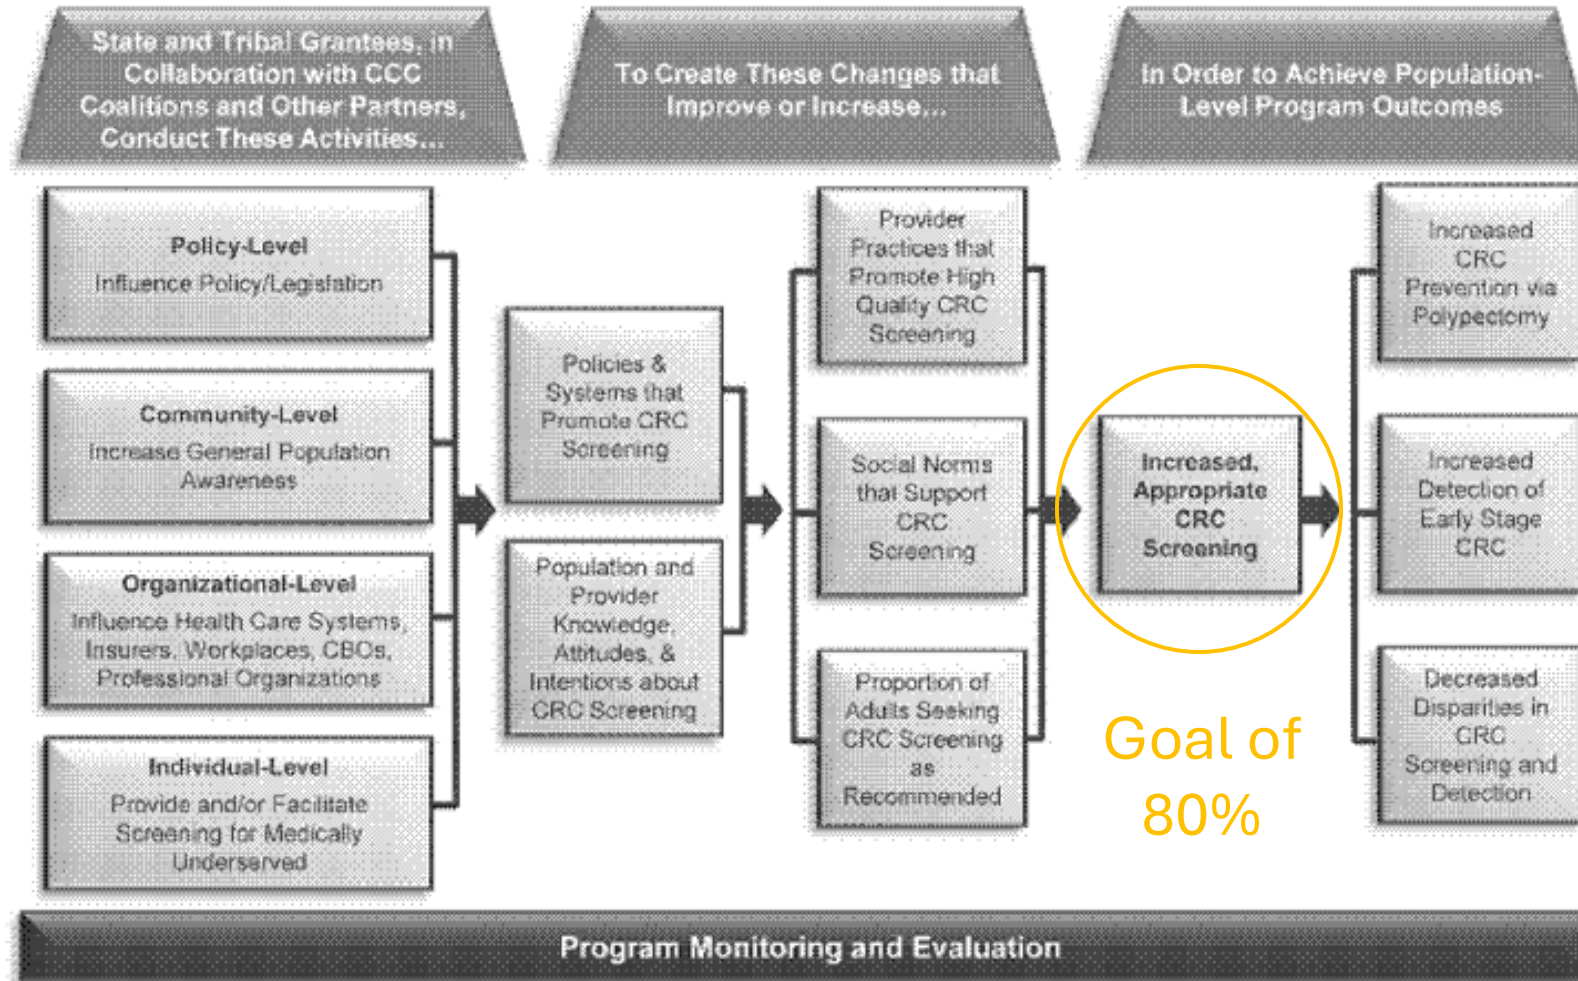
State and Tribal Grantees, in Collaboration with CCC Coalitions and Other Partners, Conduct These Activities...

To Create These Changes that Improve or Increase...

In Order to Achieve Population-Level Program Outcomes

Policy-Level
Influence Policy/Legislation

Community-Level
Increase General Population Awareness

Organizational-Level
Influence Health Care Systems, Insurers, Workplaces, CBOs, Professional Organizations

Individual-Level
Provide and/or Facilitate Screening for Medically Underserved

Policies & Systems that Promote CRC Screening

Population and Provider Knowledge, Attitudes, & Intentions about CRC Screening

Provider Practices that Promote High Quality CRC Screening

Social Norms that Support CRC Screening

Proportion of Adults Seeking CRC Screening as Recommended

Increased, Appropriate CRC Screening

Goal of 80%

Increased CRC Prevention via Polypectomy

Increased Detection of Early Stage CRC

Decreased Disparities in CRC Screening and Detection

Program Monitoring and Evaluation